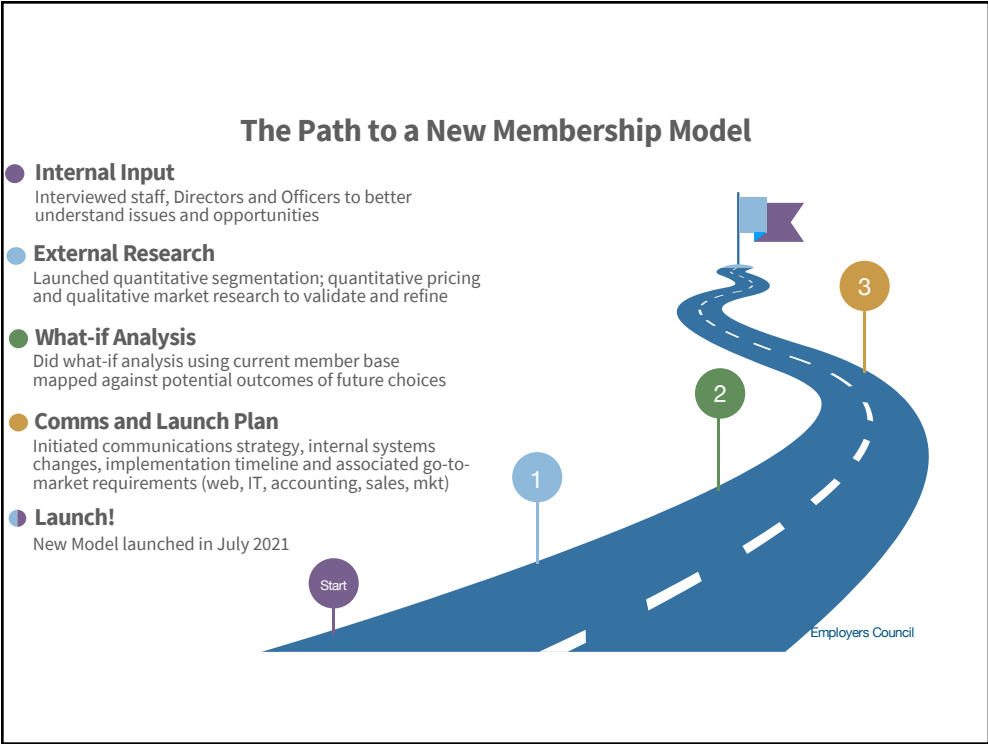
The Path to a New Membership Model

Internal Input
Interviewed staff, Directors and Officers to better understand issues and opportunities

External Research
Launched quantitative segmentation; quantitative pricing and qualitative market research to validate and refine

What-if Analysis
Did what-if analysis using current member base mapped against potential outcomes of future choices

Comms and Launch Plan
Initiated communications strategy, internal systems changes, implementation timeline and associated go-to-market requirements (web, IT, accounting, sales, mkt)

Launch!
New Model launched in July 2021

3

2

1

Start

Employers Council